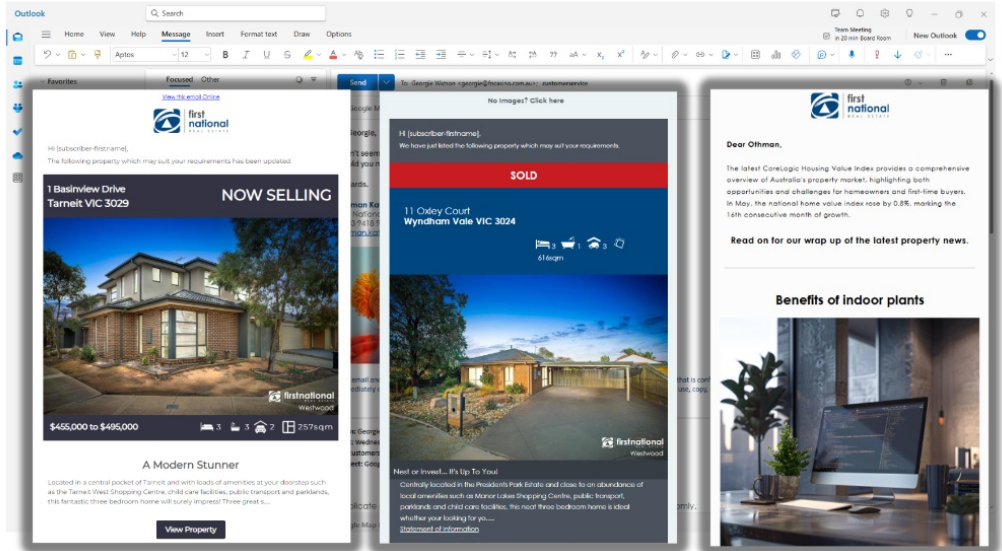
Outlook

Search

Team Meeting
in 20 min Board Room

New Outlook

Home View Help Message Insert Format text Draw Options

Aptos 12

Favorites

Focused Other

Send

To: Georgie Minon <georgie@fnrecns.com.au>; customerservice

View this email Online

first national REAL ESTATE

Hi [subscriber-firstname],

The following property which may suit your requirements has been updated.

1 Basinview Drive
Tarneit VIC 3029

NOW SELLING

firstnational Westwood

$455,000 to $495,000 3 3 2 257sqm

A Modern Stunner

Located in a central pocket of Tarneit and with loads of amenities at your doorstep such as the Tarneit West Shopping Centre, child care facilities, public transport and parklands, this fantastic three bedroom home will surely impress! Three great s...

View Property

No Images? Click here

Hi [subscriber-firstname],

We have just listed the following property which may suit your requirements.

SOLD

11 Oxley Court
Wyndham Vale VIC 3024

3 1 3

616sqm

firstnational Westwood

Nest or Invest... It's Up To You!

Centrally located in the Presidents Park Estate and close to an abundance of local amenities such as Manor Lakes Shopping Centre, public transport, parklands and child care facilities, this neat three bedroom home is ideal whether your looking for yo.......

Statement of information

first national REAL ESTATE

Dear Othman,

The latest CoreLogic Housing Value Index provides a comprehensive overview of Australia's property market, highlighting both opportunities and challenges for homeowners and first-time buyers. In May, the national home value index rose by 0.8%, marking the 16th consecutive month of growth.

Read on for our wrap up of the latest property news.

Benefits of indoor plants